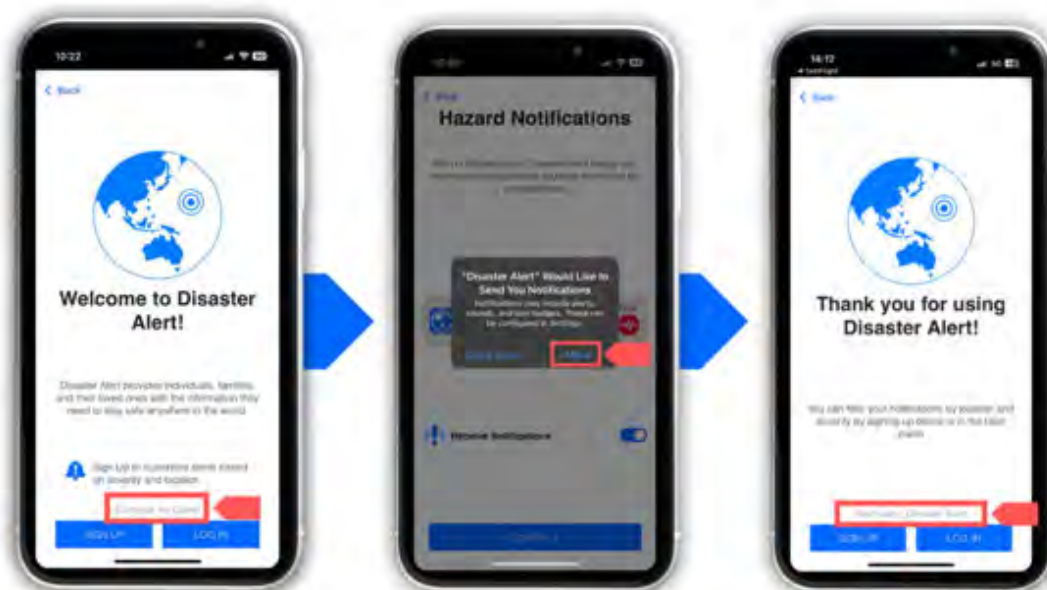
10:22

< Back

Welcome to Disaster Alert!

Disaster Alert provides individuals, families, and their loved ones with the information they need to stay safe anywhere in the world.

Sign Up to customize alerts based on severity and location.

Continue as Guest

SIGN UP

LOG IN

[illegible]

< Back

Hazard Notifications

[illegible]

"Disaster Alert" Would Like to Send You Notifications

Notifications may include alerts, sounds, and icon badges. These can be configured in Settings.

Don't Allow

Allow

Receive Notifications

Continue

14:12

< Back

Thank you for using Disaster Alert!

You can filter your notifications by disaster and severity by signing up below or in the filter panel.

Continue to Disaster Alert

SIGN UP

LOG IN